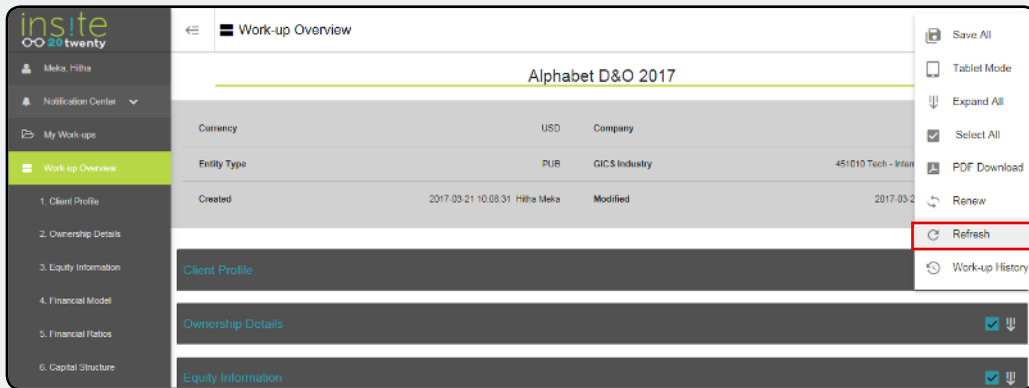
insite
20twenty

Meka, Hitha
Notification Center
My Work-ups
Work-up Overview
1. Client Profile
2. Ownership Details
3. Equity Information
4. Financial Model
5. Financial Ratios
6. Capital Structure

Work-up Overview

Alphabet D&O 2017

| Currency | USD | Company | |
|---|---|---|---|
| Entity Type | PUB | GICS Industry | 451010 Tech - Inter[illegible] |
| Created | 2017-03-21 10:08:31 Hitha Meka | Modified | 2017-03-2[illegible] |

Client Profile
Ownership Details
Equity Information

Save All
Tablet Mode
Expand All
Select All
PDF Download
Renew
Refresh
Work-up History